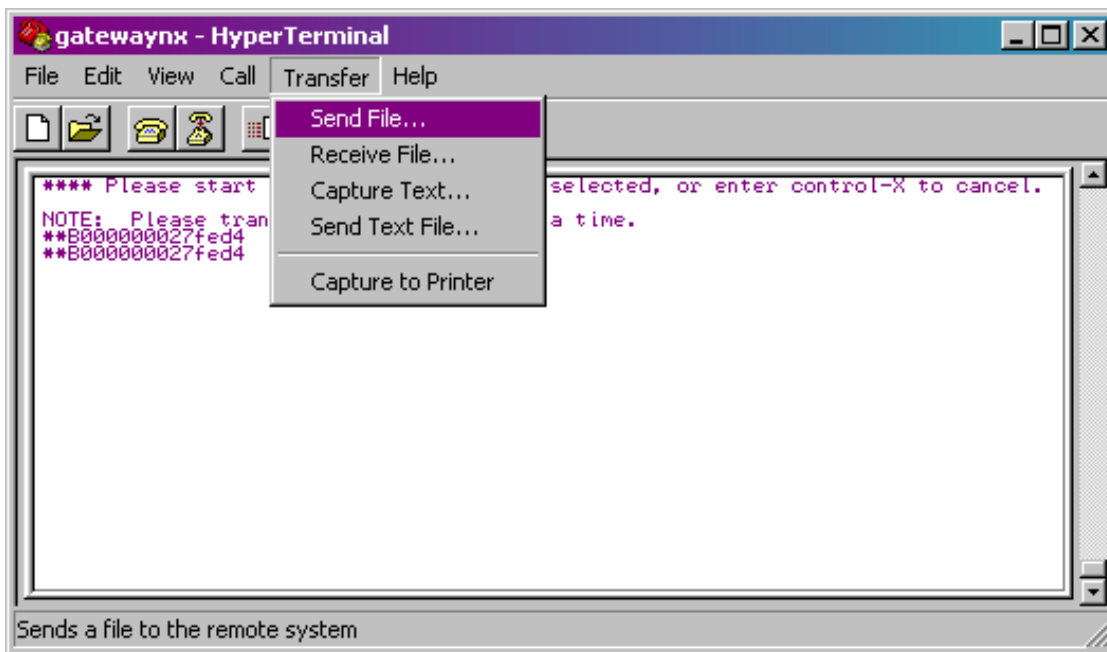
gatewaynx - HyperTerminal

File Edit View Call Transfer Help

Send File...
Receive File...
Capture Text...
Send Text File...
Capture to Printer

**** Please start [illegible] selected, or enter control-X to cancel.

NOTE: Please tran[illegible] a time.
**B000000027fed4
**B000000027fed4

Sends a file to the remote system